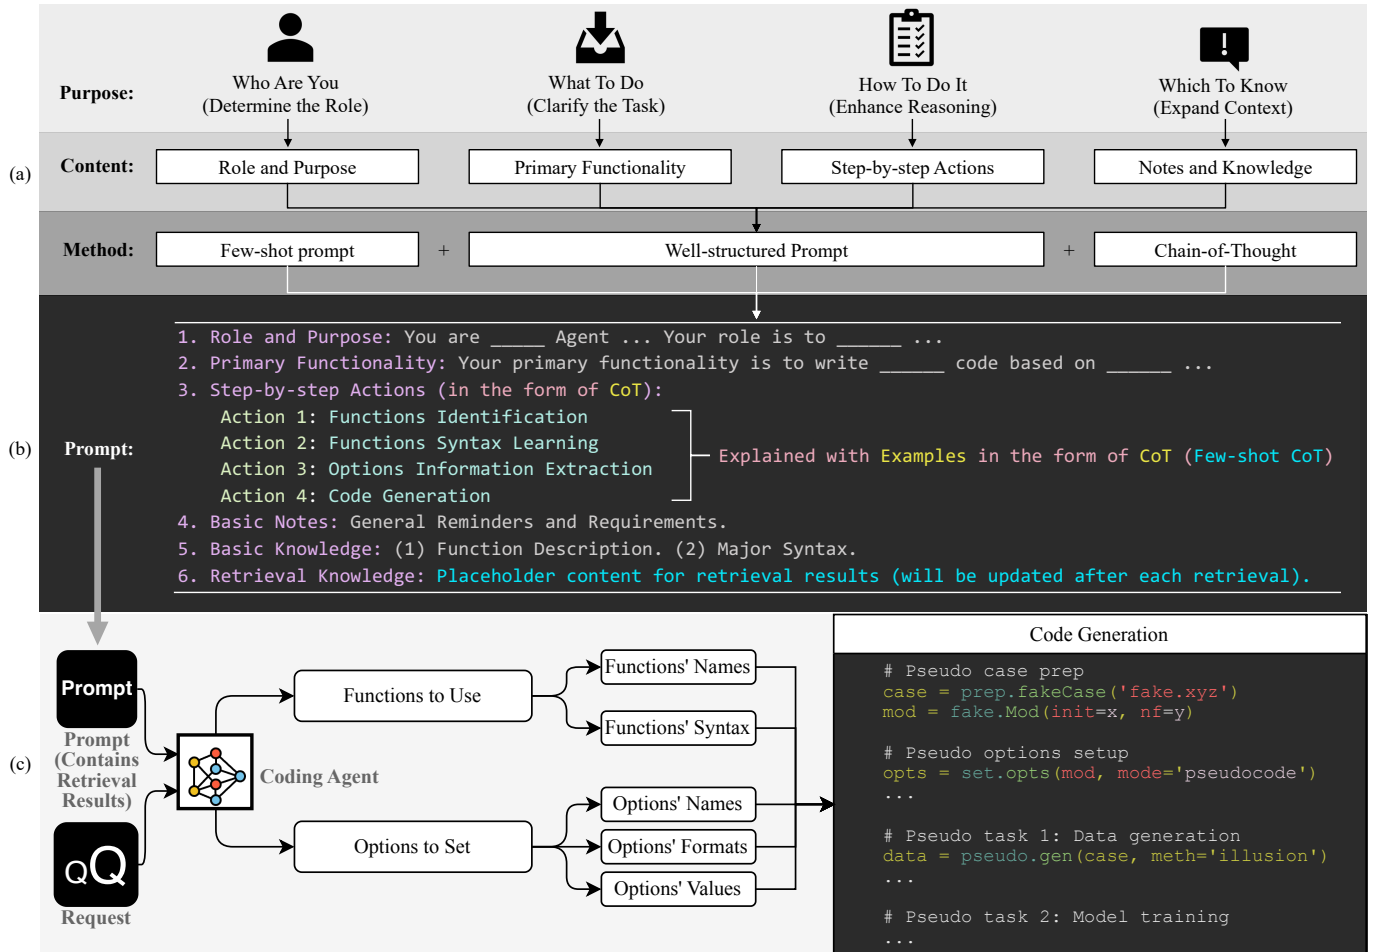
Purpose:
Who Are You
(Determine the Role)
What To Do
(Clarify the Task)
How To Do It
(Enhance Reasoning)
Which To Know
(Expand Context)

(a)
Content:
Role and Purpose
Primary Functionality
Step-by-step Actions
Notes and Knowledge

Method:
Few-shot prompt
+
Well-structured Prompt
+
Chain-of-Thought

(b)
Prompt:
1. Role and Purpose: You are _____ Agent ... Your role is to ______ ...
2. Primary Functionality: Your primary functionality is to write ______ code based on ______ ...
3. Step-by-step Actions (in the form of CoT):
Action 1: Functions Identification
Action 2: Functions Syntax Learning
Action 3: Options Information Extraction
Action 4: Code Generation
Explained with Examples in the form of CoT (Few-shot CoT)
4. Basic Notes: General Reminders and Requirements.
5. Basic Knowledge: (1) Function Description. (2) Major Syntax.
6. Retrieval Knowledge: Placeholder content for retrieval results (will be updated after each retrieval).

(c)
Prompt
Prompt (Contains Retrieval Results)
QQ
Request
Coding Agent
Functions to Use
Functions' Names
Functions' Syntax
Options to Set
Options' Names
Options' Formats
Options' Values

Code Generation
# Pseudo case prep
case = prep.fakeCase('fake.xyz')
mod = fake.Mod(init=x, nf=y)

# Pseudo options setup
opts = set.opts(mod, mode='pseudocode')
...

# Pseudo task 1: Data generation
data = pseudo.gen(case, meth='illusion')
...

# Pseudo task 2: Model training
...